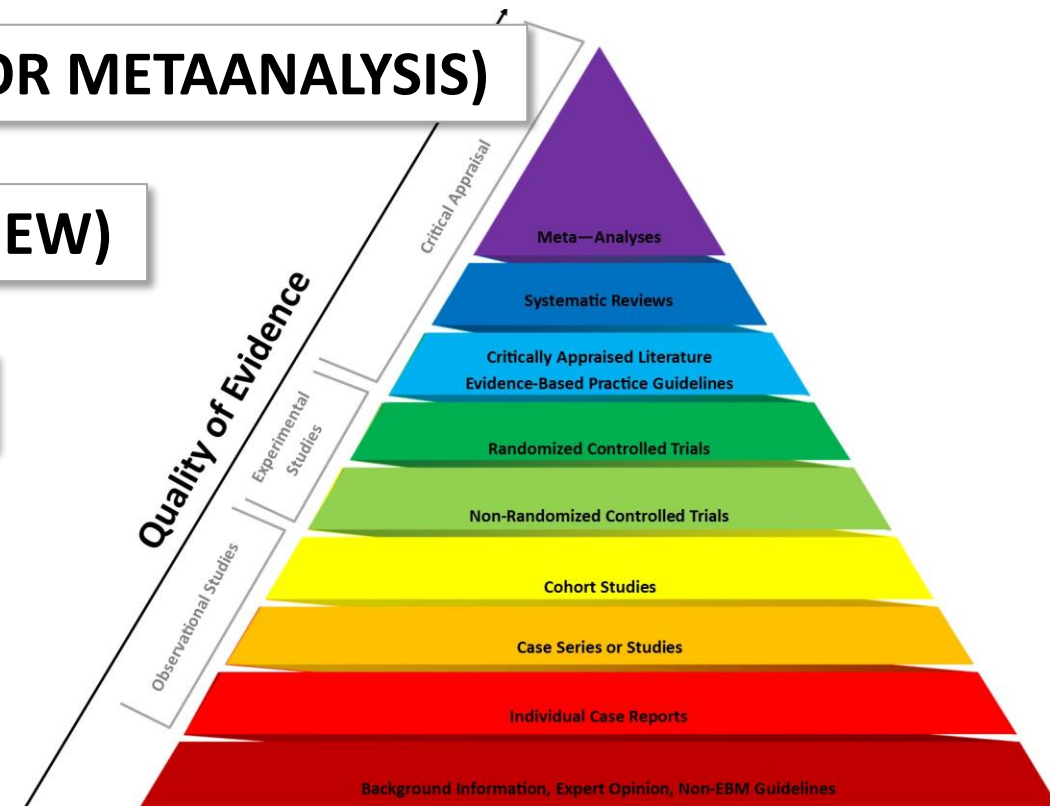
OR METAANALYSIS)

EW)

Quality of Evidence

Critical Appraisal

Experimental Studies

Observational Studies

Meta—Analyses

Systematic Reviews

Critically Appraised Literature
Evidence-Based Practice Guidelines

Randomized Controlled Trials

Non-Randomized Controlled Trials

Cohort Studies

Case Series or Studies

Individual Case Reports

Background Information, Expert Opinion, Non-EBM Guidelines